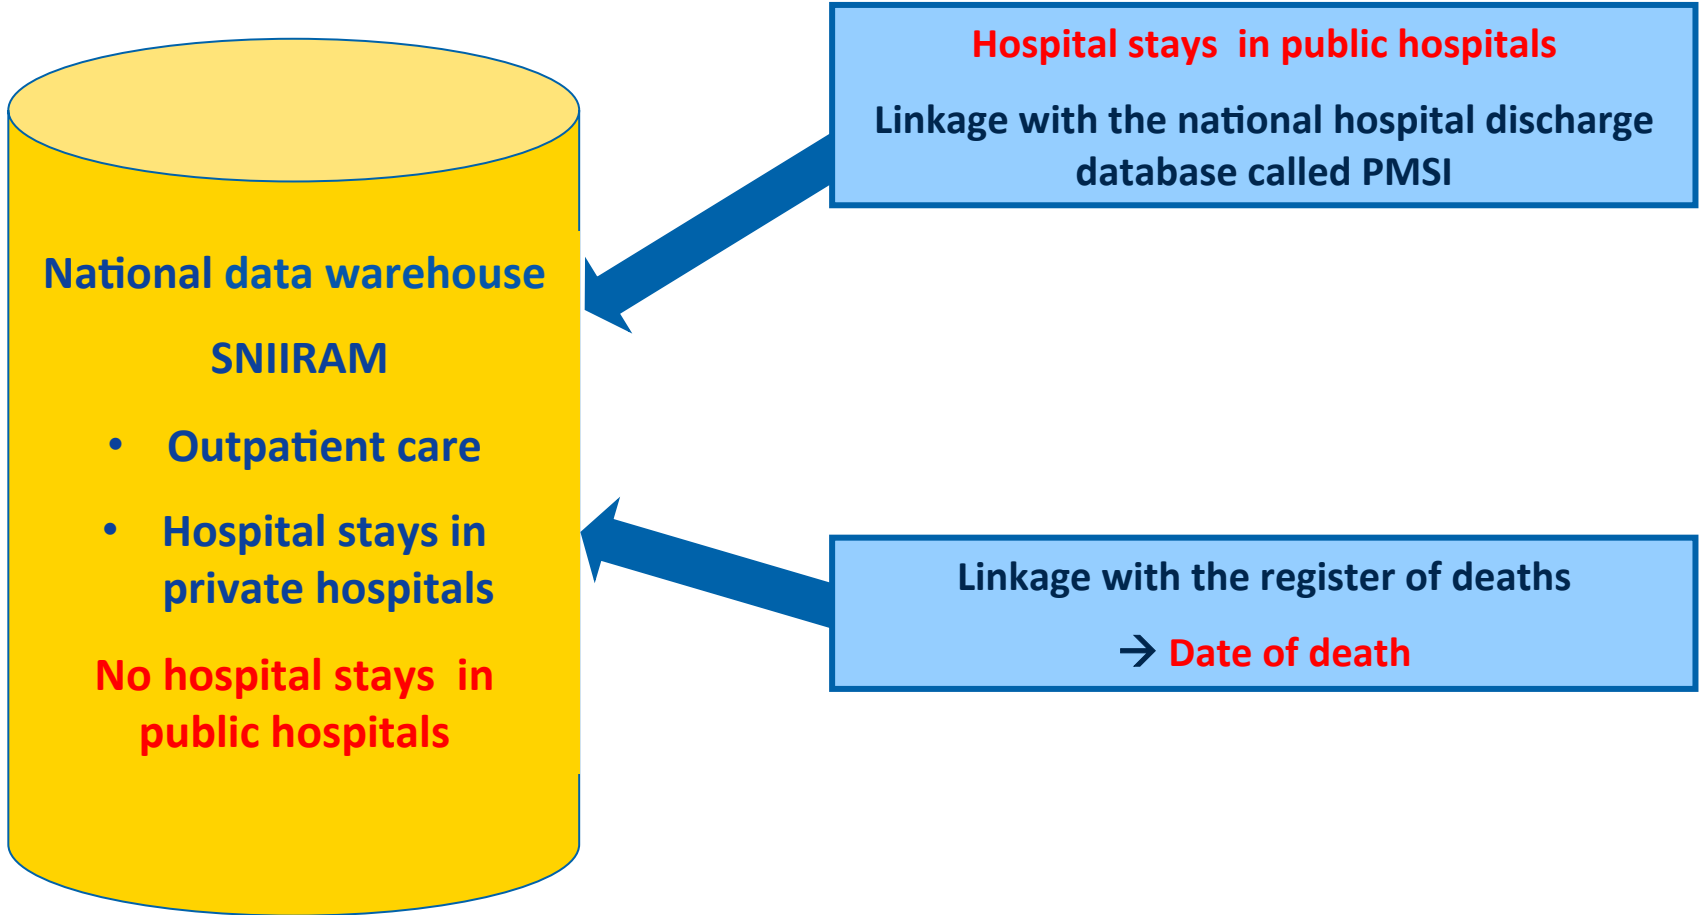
National data warehouse

SNIIRAM

- Outpatient care
- Hospital stays in private hospitals

No hospital stays in public hospitals

Hospital stays in public hospitals

Linkage with the national hospital discharge database called PMSI

Linkage with the register of deaths

→ Date of death